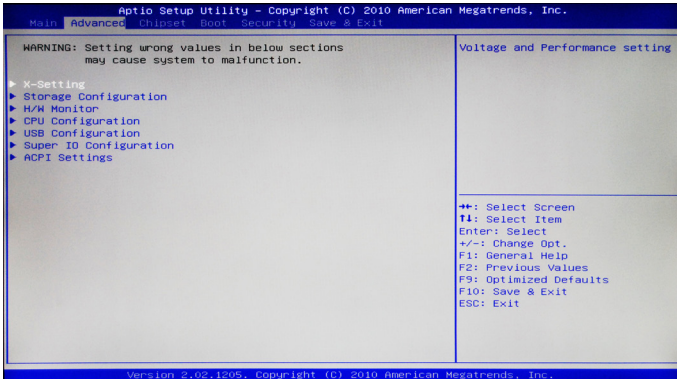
Aptio Setup Utility – Copyright (C) 2010 American Megatrends, Inc.
Main Advanced Chipset Boot Security Save & Exit

WARNING: Setting wrong values in below sections may cause system to malfunction.

▶ X-Setting
▶ Storage Configuration
▶ H/W Monitor
▶ CPU Configuration
▶ USB Configuration
▶ Super IO Configuration
▶ ACPI Settings

Voltage and Performance setting

→←: Select Screen
↑↓: Select Item
Enter: Select
+/-: Change Opt.
F1: General Help
F2: Previous Values
F9: Optimized Defaults
F10: Save & Exit
ESC: Exit

Version 2.02.1205. Copyright (C) 2010 American Megatrends, Inc.